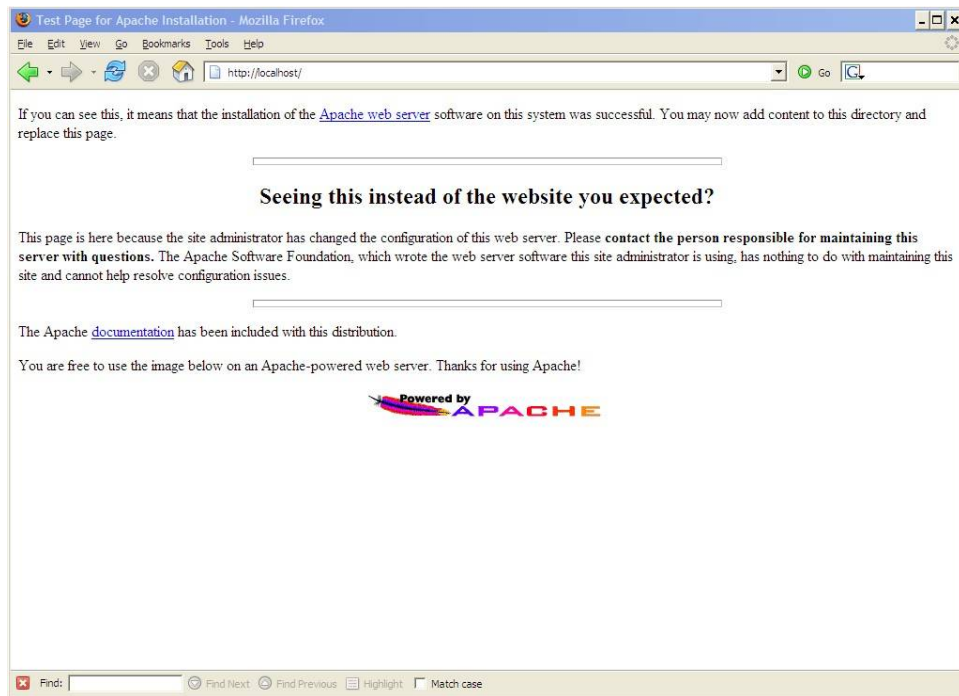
Test Page for Apache Installation - Mozilla Firefox

File Edit View Go Bookmarks Tools Help

http://localhost/

Go

If you can see this, it means that the installation of the Apache web server software on this system was successful. You may now add content to this directory and replace this page.

Seeing this instead of the website you expected?

This page is here because the site administrator has changed the configuration of this web server. Please **contact the person responsible for maintaining this server with questions.** The Apache Software Foundation, which wrote the web server software this site administrator is using, has nothing to do with maintaining this site and cannot help resolve configuration issues.

The Apache documentation has been included with this distribution.

You are free to use the image below on an Apache-powered web server. Thanks for using Apache!

Powered by APACHE

Find: Find Next Find Previous Highlight Match case